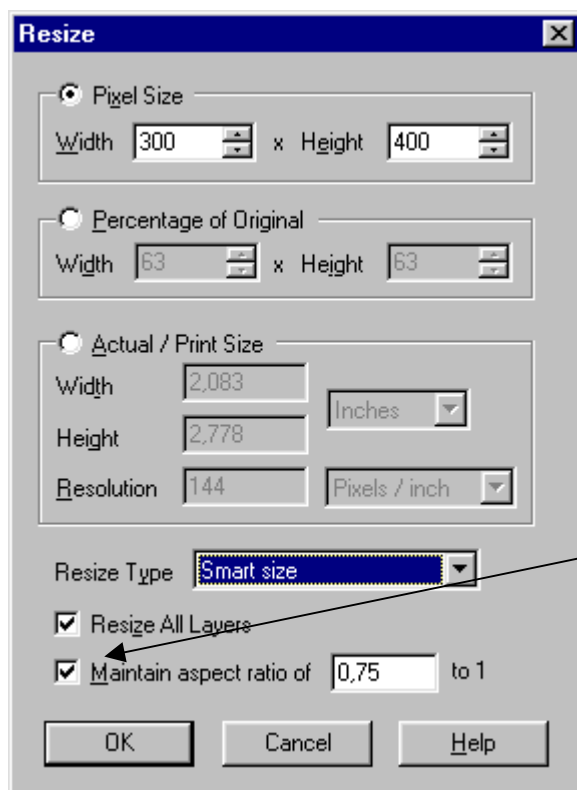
Resize

Pixel Size
Width 300 x Height 400

Percentage of Original
Width 63 x Height 63

Actual / Print Size
Width 2,083
Height 2,778
Inches
Resolution 144
Pixels / inch

Resize Type Smart size

Resize All Layers

Maintain aspect ratio of 0,75 to 1

OK
Cancel
Help